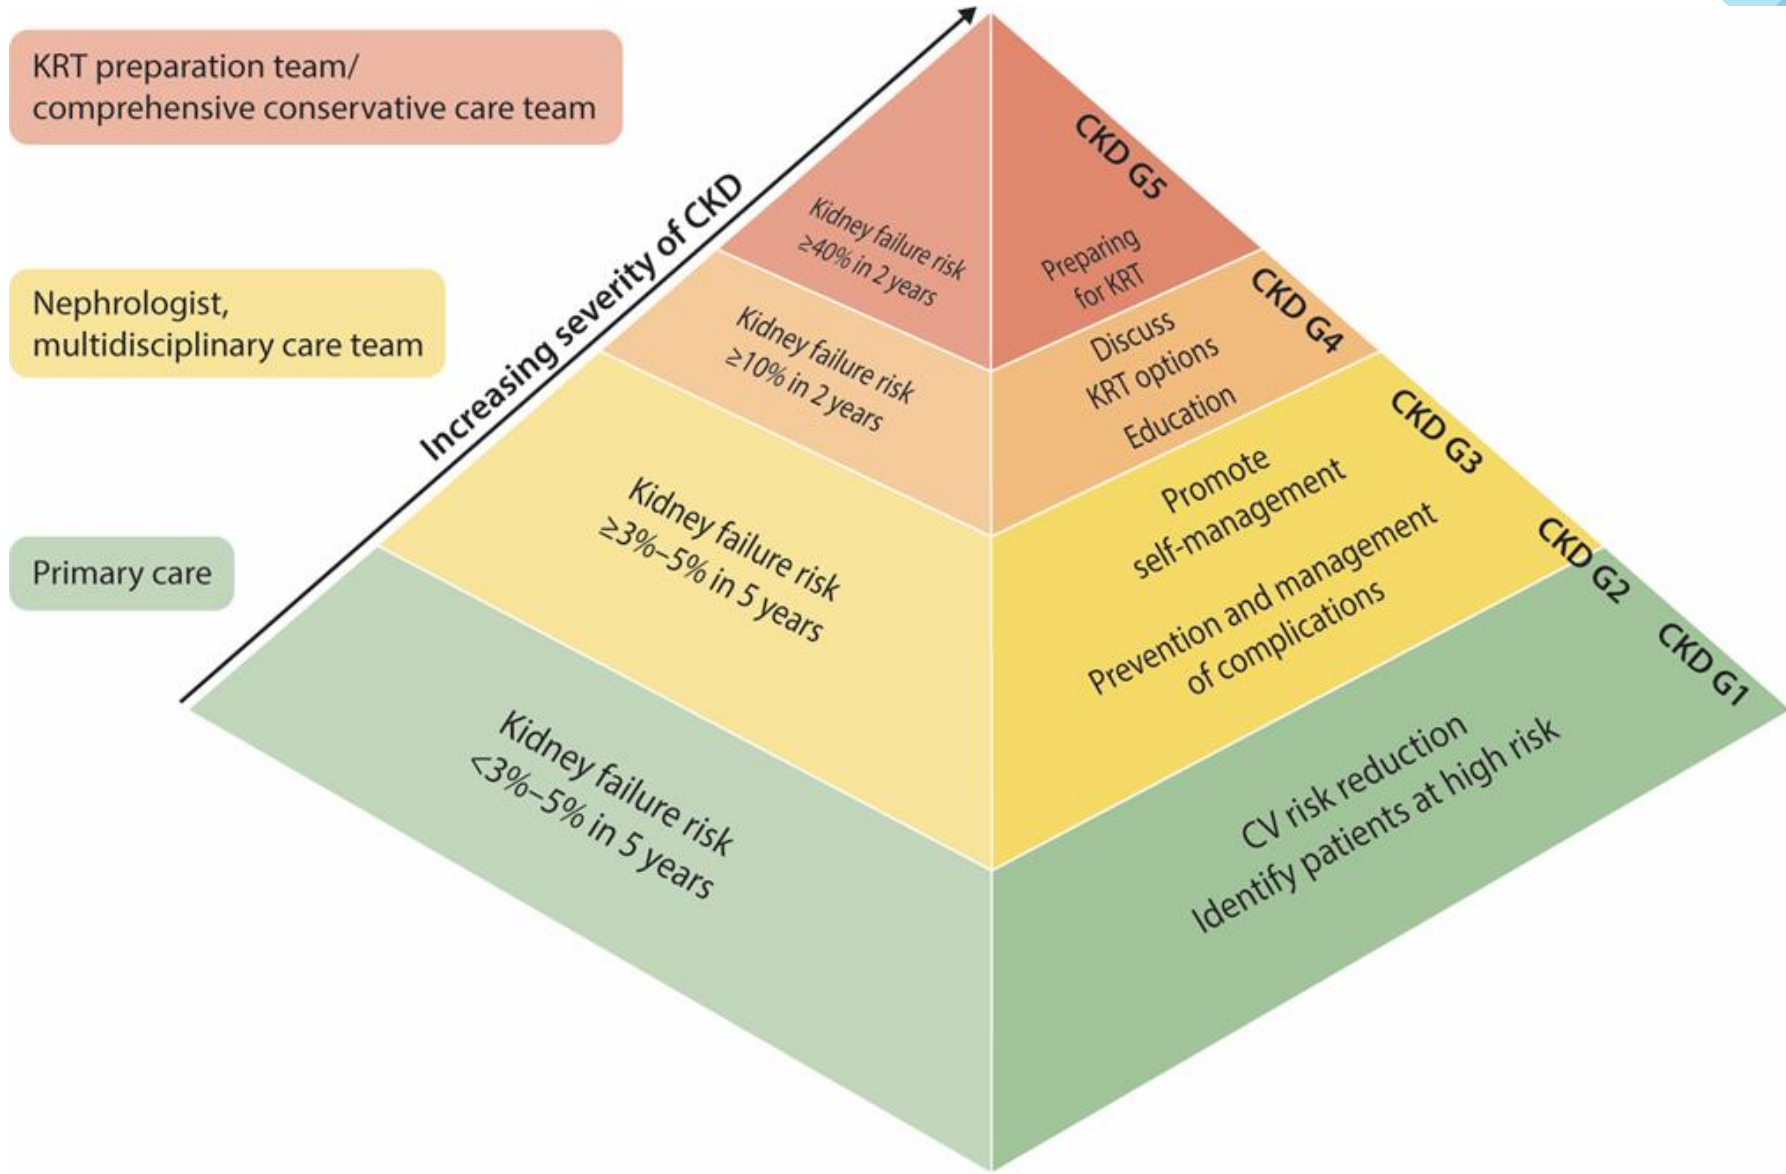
KRT preparation team/
comprehensive conservative care team

Nephrologist,
multidisciplinary care team

Primary care

Increasing severity of CKD

Kidney failure risk
≥40% in 2 years

Kidney failure risk
≥10% in 2 years

Kidney failure risk
≥3%–5% in 5 years

Kidney failure risk
<3%–5% in 5 years

CKD G5

Preparing
for KRT

CKD G4

Discuss
KRT options
Education

CKD G3

Promote
self-management

CKD G2

Prevention and management
of complications

CKD G1

CV risk reduction
Identify patients at high risk